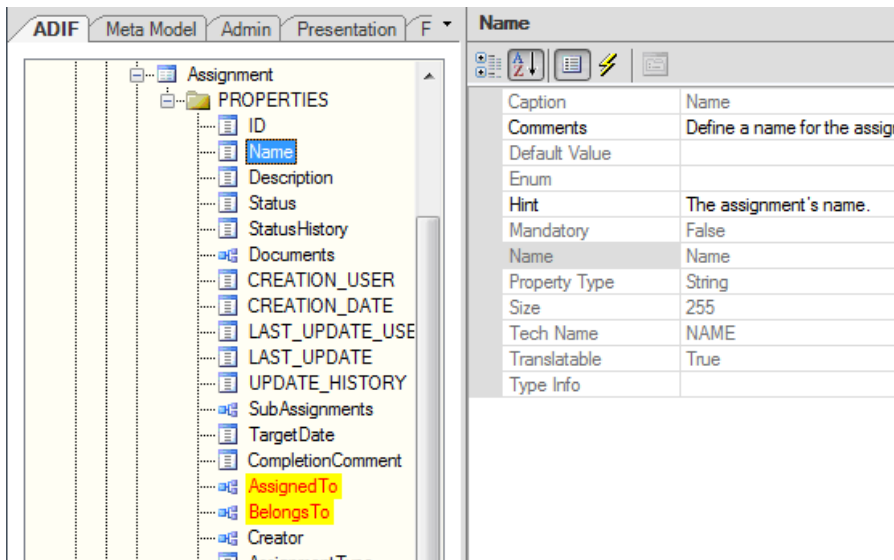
ADIF | Meta Model | Admin | Presentation | F

Assignment
PROPERTIES
ID
Name
Description
Status
StatusHistory
Documents
CREATION_USER
CREATION_DATE
LAST_UPDATE_USE
LAST_UPDATE
UPDATE_HISTORY
SubAssignments
TargetDate
CompletionComment
AssignedTo
BelongsTo
Creator
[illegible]

Name

| | |
|---|---|
| Caption | Name |
| Comments | Define a name for the assig |
| Default Value | |
| Enum | |
| Hint | The assignment's name. |
| Mandatory | False |
| Name | Name |
| Property Type | String |
| Size | 255 |
| Tech Name | NAME |
| Translatable | True |
| Type Info | |